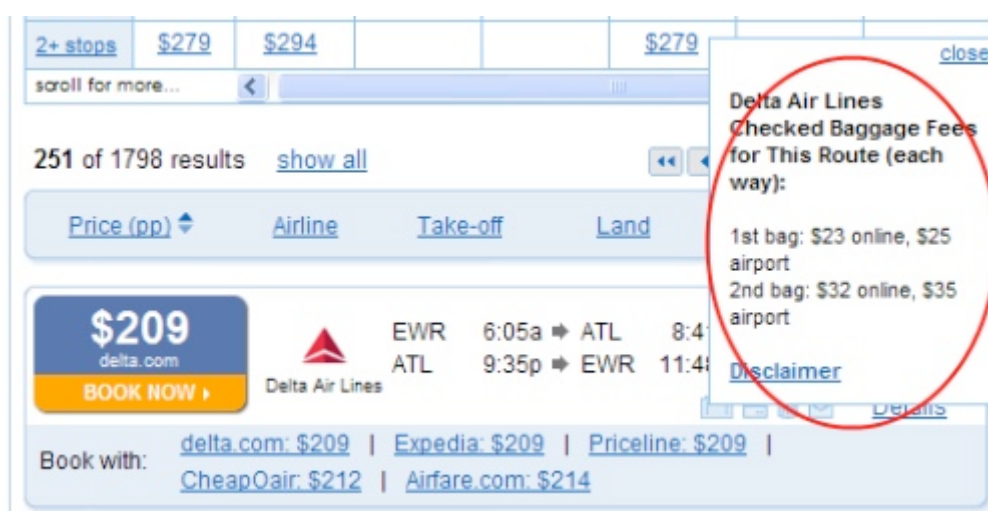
| 2+ stops | $279 | $294 | | | $279 |
|---|---|---|---|---|---|

scroll for more...

close

Delta Air Lines Checked Baggage Fees for This Route (each way):

1st bag: $23 online, $25 airport
2nd bag: $32 online, $35 airport

Disclaimer

251 of 1798 results show all

Price (pp) Airline Take-off Land

$209
delta.com
BOOK NOW ›

Delta Air Lines

EWR 6:05a ➡ ATL 8:4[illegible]
ATL 9:35p ➡ EWR 11:4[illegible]

Details

Book with: delta.com: $209 | Expedia: $209 | Priceline: $209 | CheapOair: $212 | Airfare.com: $214